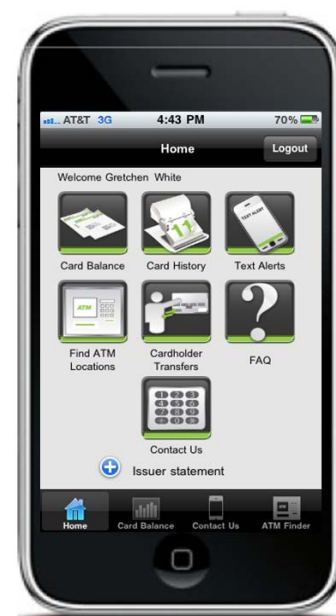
AT&T 3G 4:43 PM 70%

Home Logout

Welcome Gretchen White

Card Balance

Card History

TEXT ALERT

Text Alerts

ATM

Find ATM Locations

Cardholder Transfers

FAQ

Contact Us

Issuer statement

Home Card Balance Contact Us ATM Finder